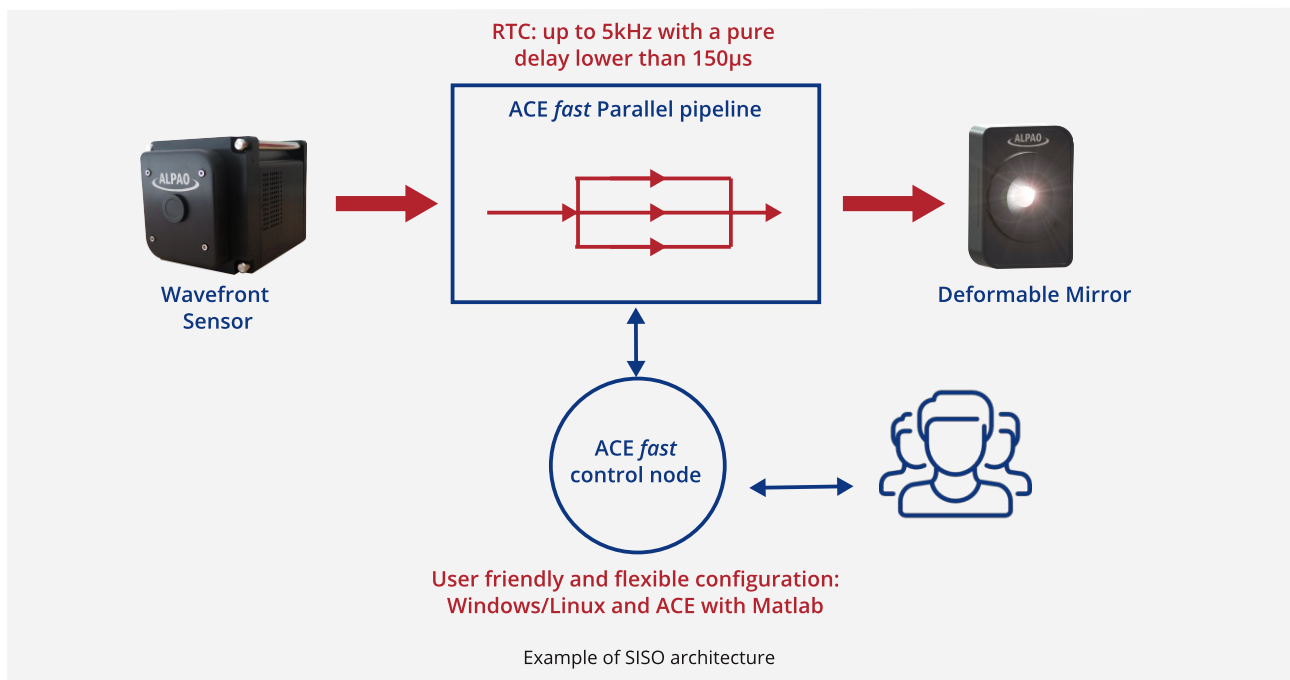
RTC: up to 5kHz with a pure delay lower than 150µs

ACE *fast* Parallel pipeline

ALPAO

Wavefront Sensor

ALPAO

Deformable Mirror

ACE *fast* control node

User friendly and flexible configuration: Windows/Linux and ACE with Matlab

Example of SISO architecture